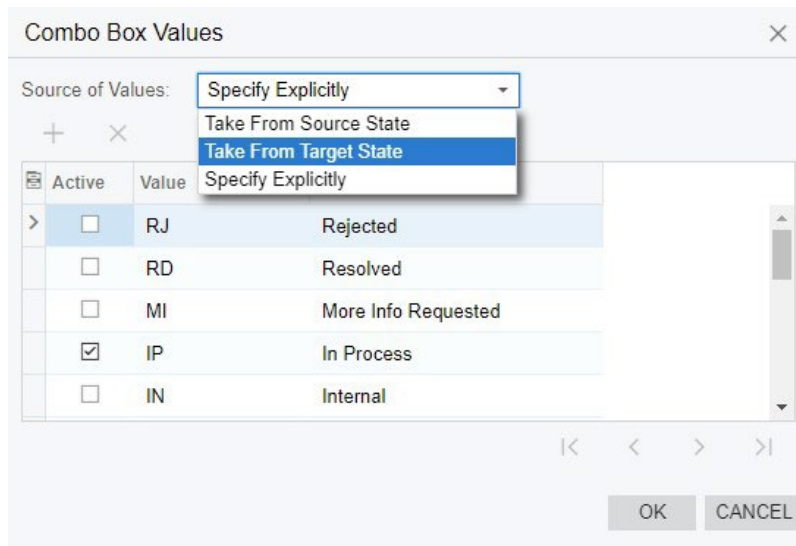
Combo Box Values

Source of Values: Specify Explicitly

Take From Source State
Take From Target State
Specify Explicitly

| Active | Value | |
|---|---|---|
| ☐ | RJ | Rejected |
| ☐ | RD | Resolved |
| ☐ | MI | More Info Requested |
| ☑ | IP | In Process |
| ☐ | IN | Internal |

OK CANCEL